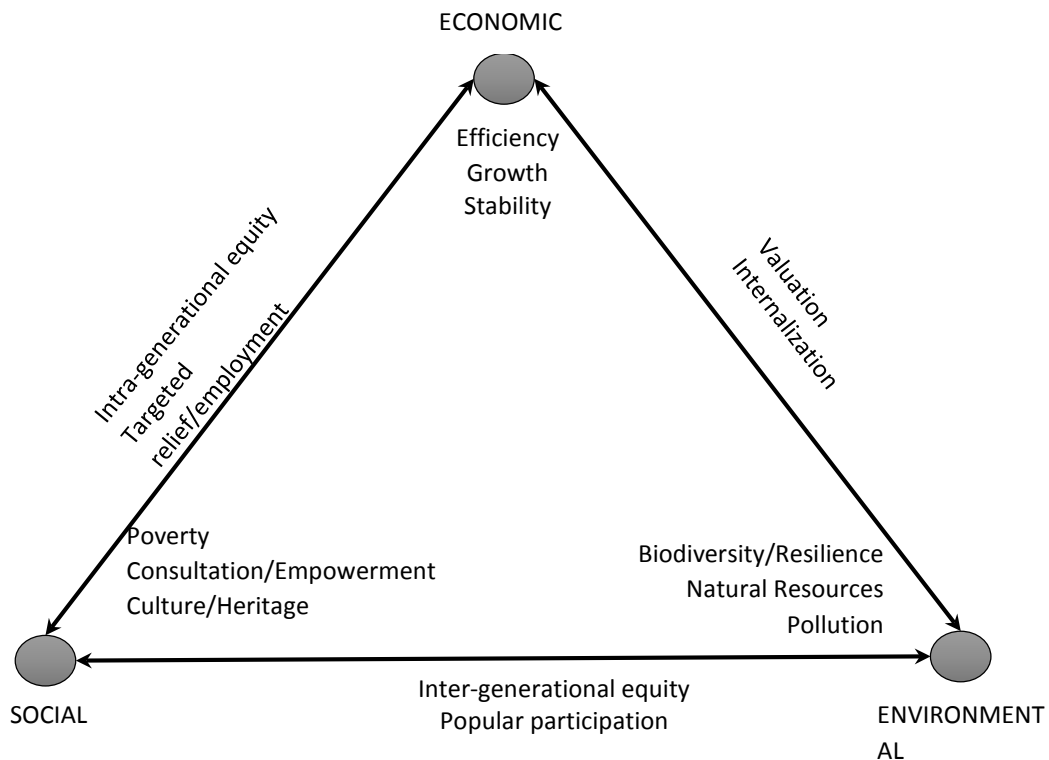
ECONOMIC

Efficiency
Growth
Stability

Intra-generational equity
Targeted
relief/employment

Valuation
Internalization

Poverty
Consultation/Empowerment
Culture/Heritage

Biodiversity/Resilience
Natural Resources
Pollution

SOCIAL

Inter-generational equity
Popular participation

ENVIRONMENT
AL